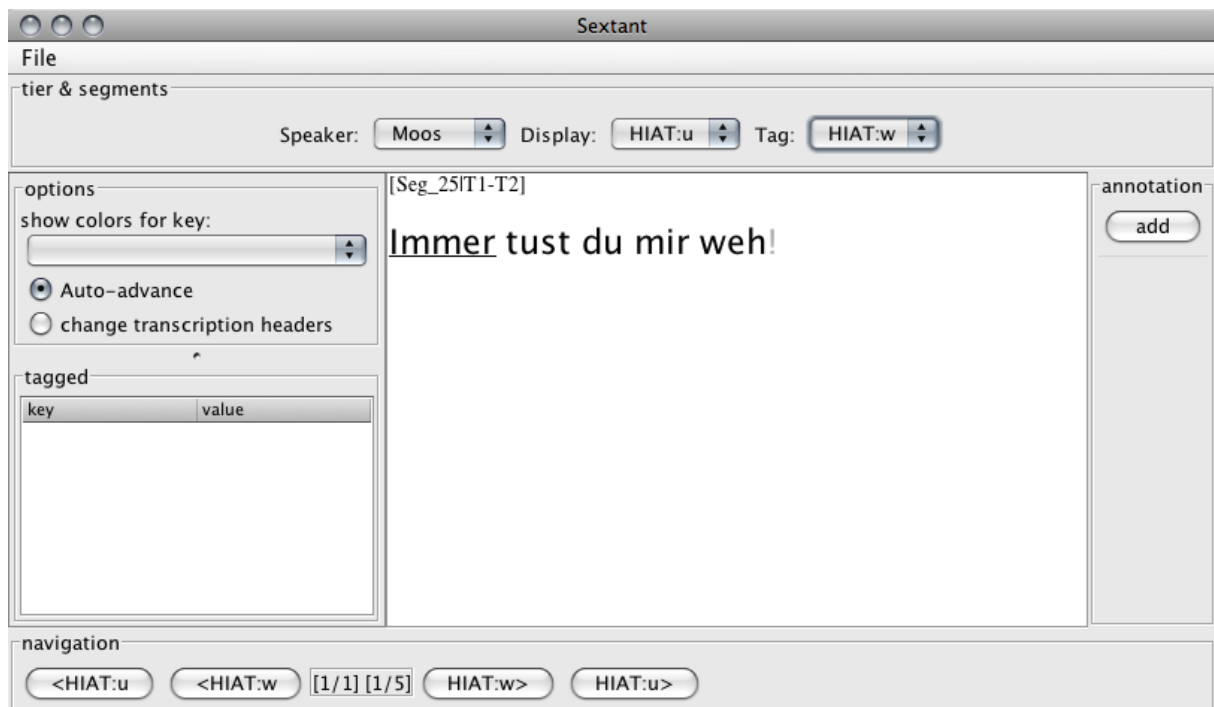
Sextant

File

tier & segments

Speaker: Moos Display: HIAT:u Tag: HIAT:w

options

show colors for key:

Auto-advance

change transcription headers

tagged

| key | value |
|---|---|

[Seg_25|T1-T2]

Immer tust du mir weh!

annotation

add

navigation

<HIAT:u <HIAT:w [1/1] [1/5] HIAT:w> HIAT:u>